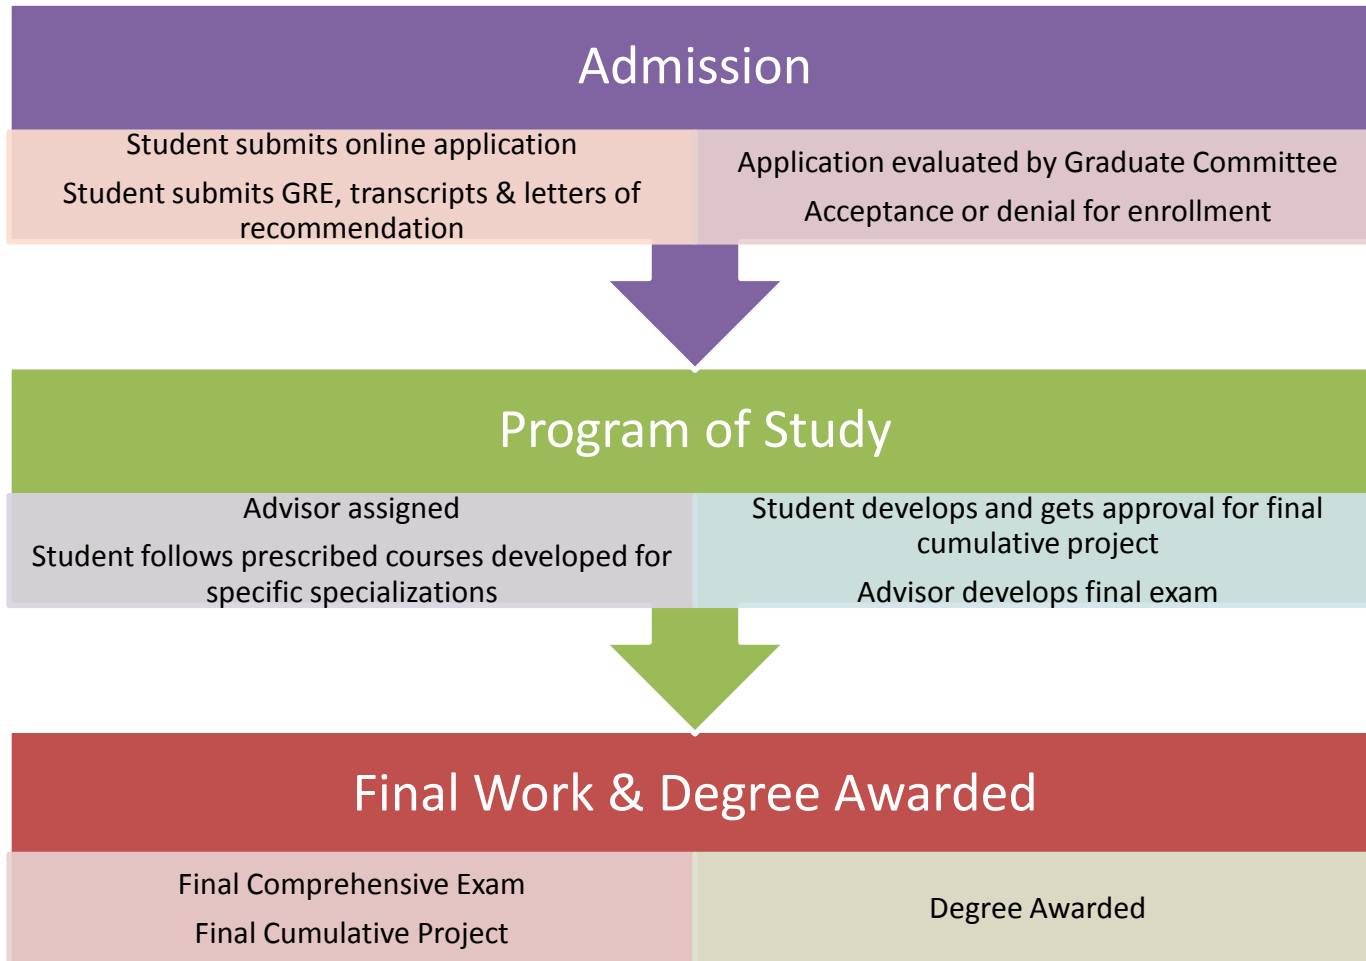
Admission

Student submits online application

Student submits GRE, transcripts & letters of recommendation

Application evaluated by Graduate Committee

Acceptance or denial for enrollment

Program of Study

Advisor assigned

Student follows prescribed courses developed for specific specializations

Student develops and gets approval for final cumulative project

Advisor develops final exam

Final Work & Degree Awarded

Final Comprehensive Exam

Final Cumulative Project

Degree Awarded